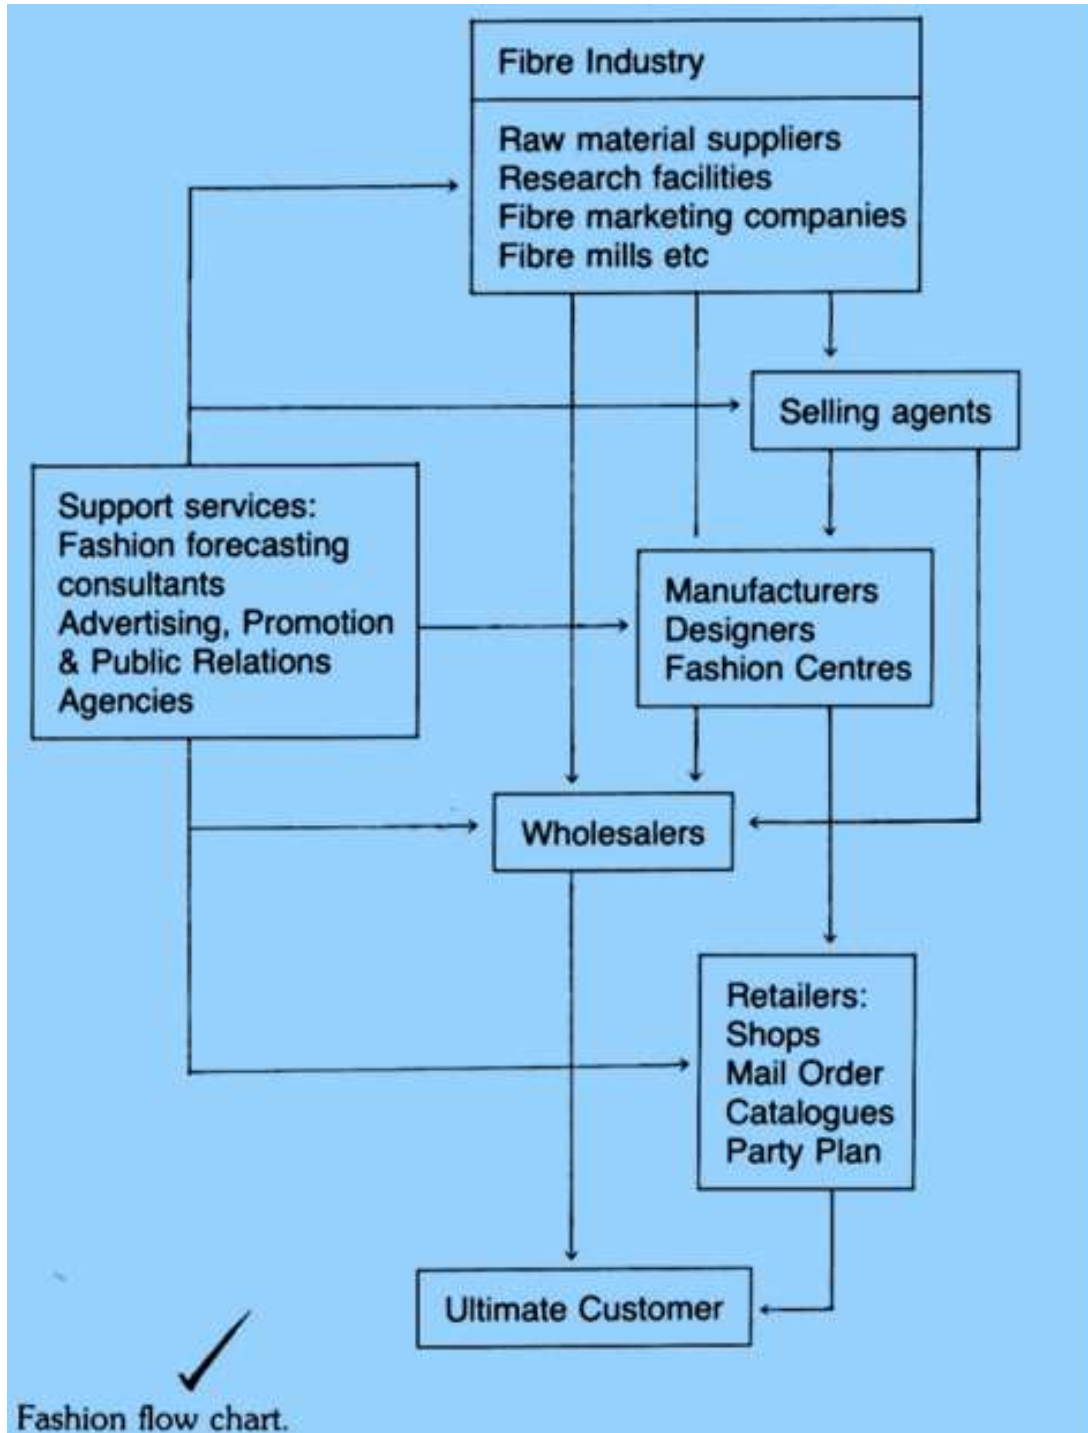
Fibre Industry

Raw material suppliers
Research facilities
Fibre marketing companies
Fibre mills etc

Selling agents

Support services:
Fashion forecasting consultants
Advertising, Promotion & Public Relations Agencies

Manufacturers
Designers
Fashion Centres

Wholesalers

Retailers:
Shops
Mail Order
Catalogues
Party Plan

Ultimate Customer

Fashion flow chart.